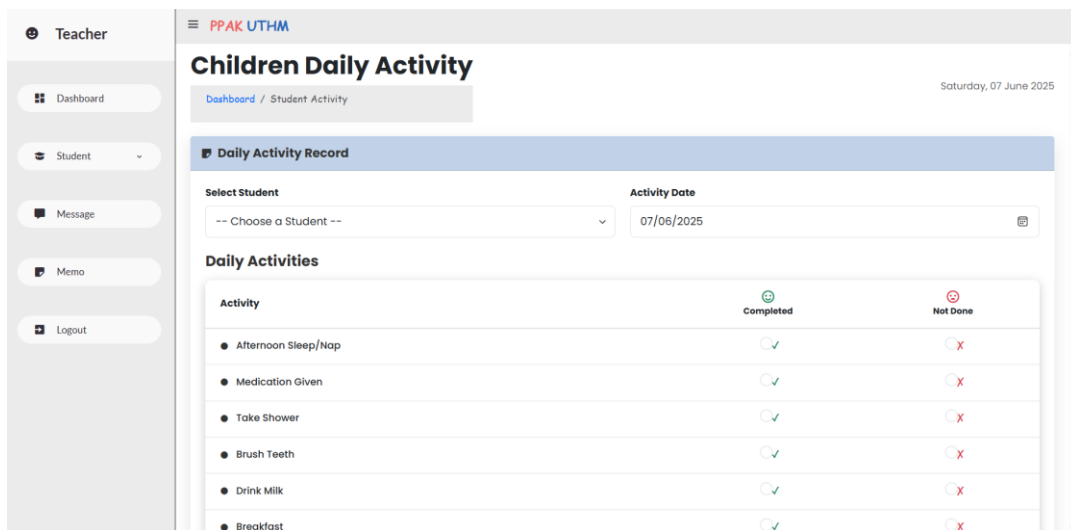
Teacher

Dashboard

Student

Message

Memo

Logout

PPAK UTHM

Children Daily Activity

Dashboard / Student Activity

Saturday, 07 June 2025

Daily Activity Record

Select Student

-- Choose a Student --

Activity Date

07/06/2025

Daily Activities

| Activity | Completed | Not Done |
|---|---|---|
| Afternoon Sleep/Nap | ✓ | ✗ |
| Medication Given | ✓ | ✗ |
| Take Shower | ✓ | ✗ |
| Brush Teeth | ✓ | ✗ |
| Drink Milk | ✓ | ✗ |
| Breakfast | ✓ | ✗ |